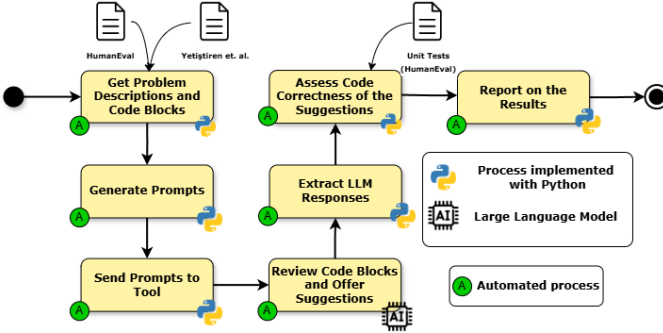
HumanEval

Yetiştiren et. al.

Unit Tests (HumanEval)

Get Problem Descriptions and Code Blocks

A

Generate Prompts

A

Send Prompts to Tool

A

Review Code Blocks and Offer Suggestions

A

AI

Extract LLM Responses

A

Assess Code Correctness of the Suggestions

A

Report on the Results

A

Process implemented with Python

AI

Large Language Model

A

Automated process